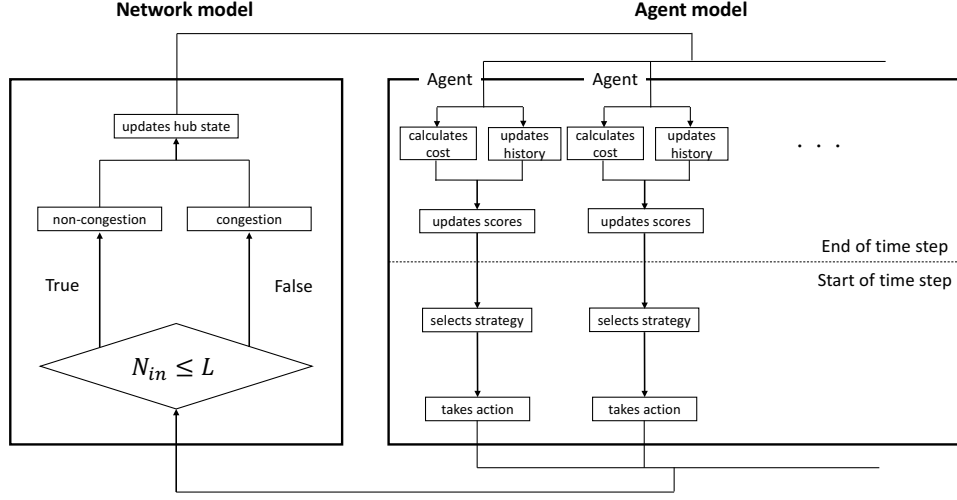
Network model

Agent model

updates hub state

non-congestion

congestion

True

False

$N_{in} \leq L$

Agent

Agent

calculates cost

updates history

calculates cost

updates history

. . .

updates scores

updates scores

End of time step

Start of time step

selects strategy

selects strategy

takes action

takes action